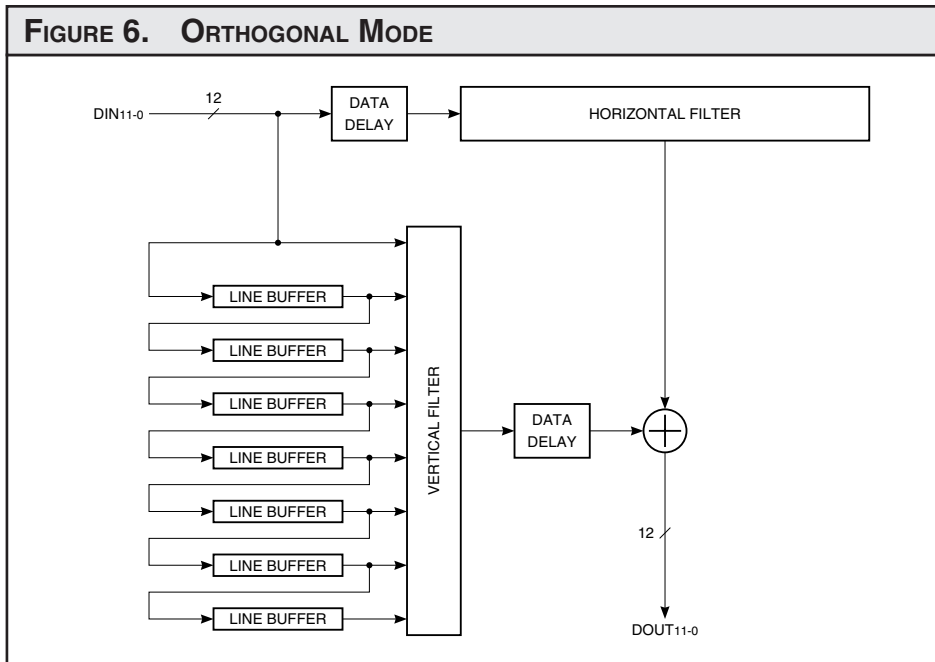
FIGURE 6. ORTHOGONAL MODE

$DIN_{11-0}$

12

DATA DELAY

HORIZONTAL FILTER

LINE BUFFER

LINE BUFFER

LINE BUFFER

LINE BUFFER

LINE BUFFER

LINE BUFFER

LINE BUFFER

VERTICAL FILTER

DATA DELAY

12

$DOUT_{11-0}$